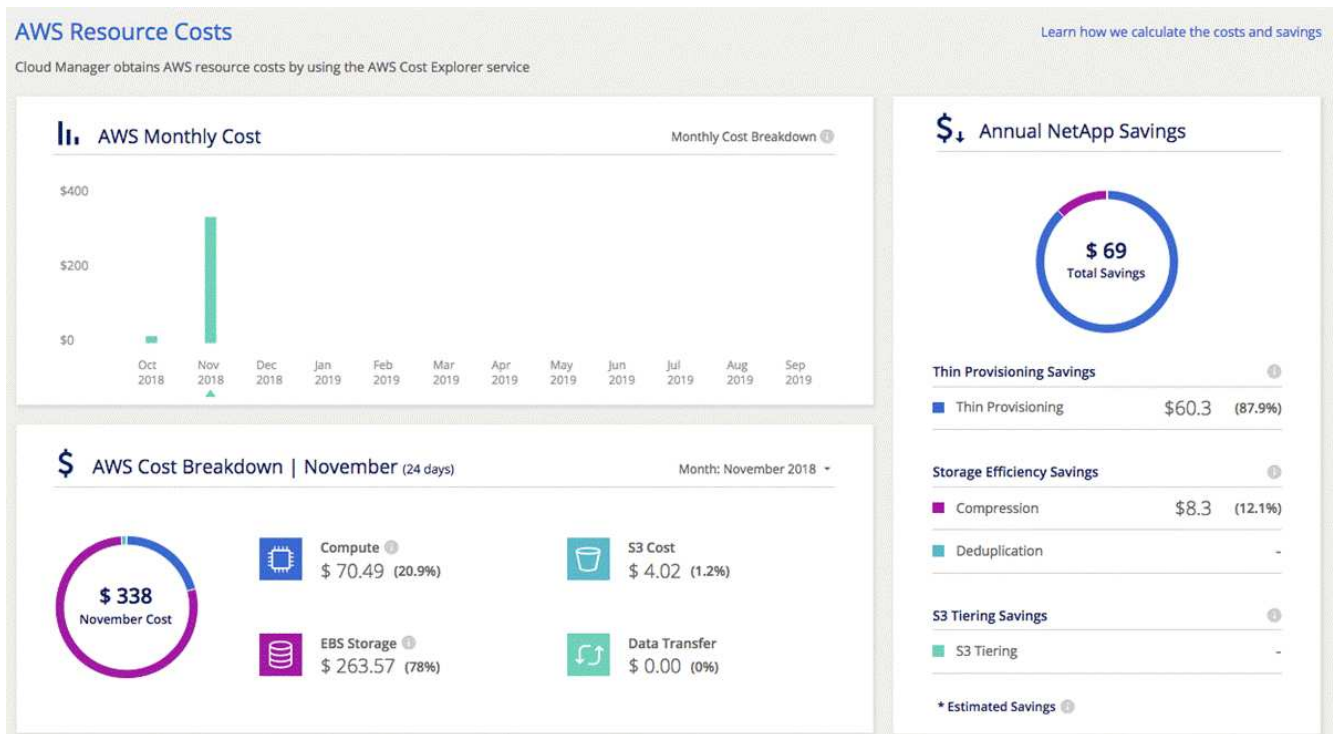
AWS Resource Costs

Learn how we calculate the costs and savings

Cloud Manager obtains AWS resource costs by using the AWS Cost Explorer service

AWS Monthly Cost

Monthly Cost Breakdown

$400

$200

$0

Oct 2018 Nov 2018 Dec 2018 Jan 2019 Feb 2019 Mar 2019 Apr 2019 May 2019 Jun 2019 Jul 2019 Aug 2019 Sep 2019

AWS Cost Breakdown | November (24 days)

Month: November 2018

$ 338
November Cost

Compute
$ 70.49 (20.9%)

S3 Cost
$ 4.02 (1.2%)

EBS Storage
$ 263.57 (78%)

Data Transfer
$ 0.00 (0%)

Annual NetApp Savings

$ 69
Total Savings

Thin Provisioning Savings

Thin Provisioning $60.3 (87.9%)

Storage Efficiency Savings

Compression $8.3 (12.1%)

Deduplication -

S3 Tiering Savings

S3 Tiering -

* Estimated Savings